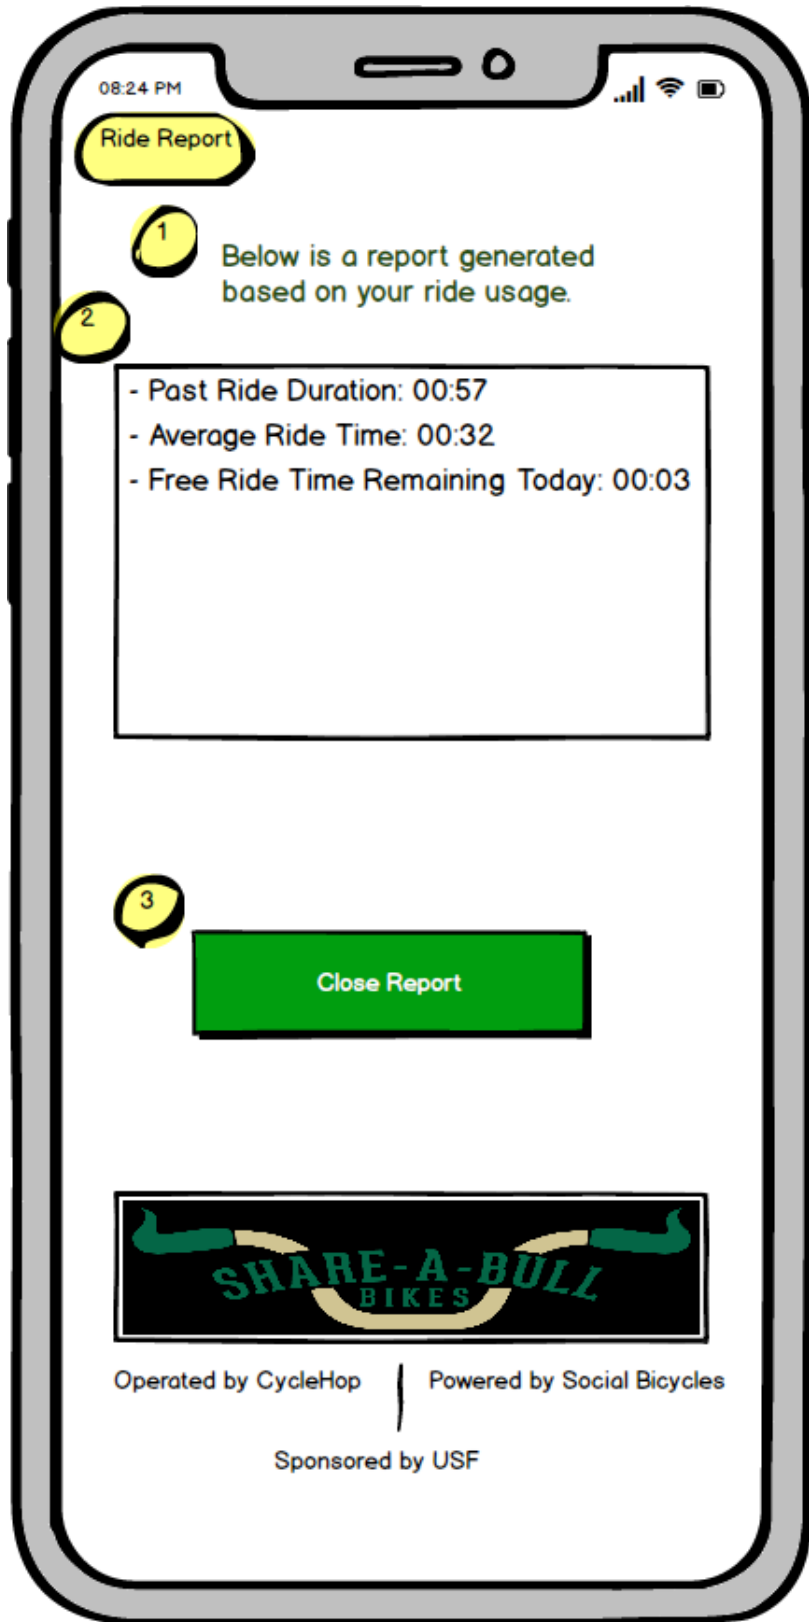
08:24 PM

Ride Report

1

Below is a report generated based on your ride usage.

2

- Past Ride Duration: 00:57
- Average Ride Time: 00:32
- Free Ride Time Remaining Today: 00:03

3

Close Report

SHARE-A-BULL
BIKES

Operated by CycleHop | Powered by Social Bicycles

Sponsored by USF